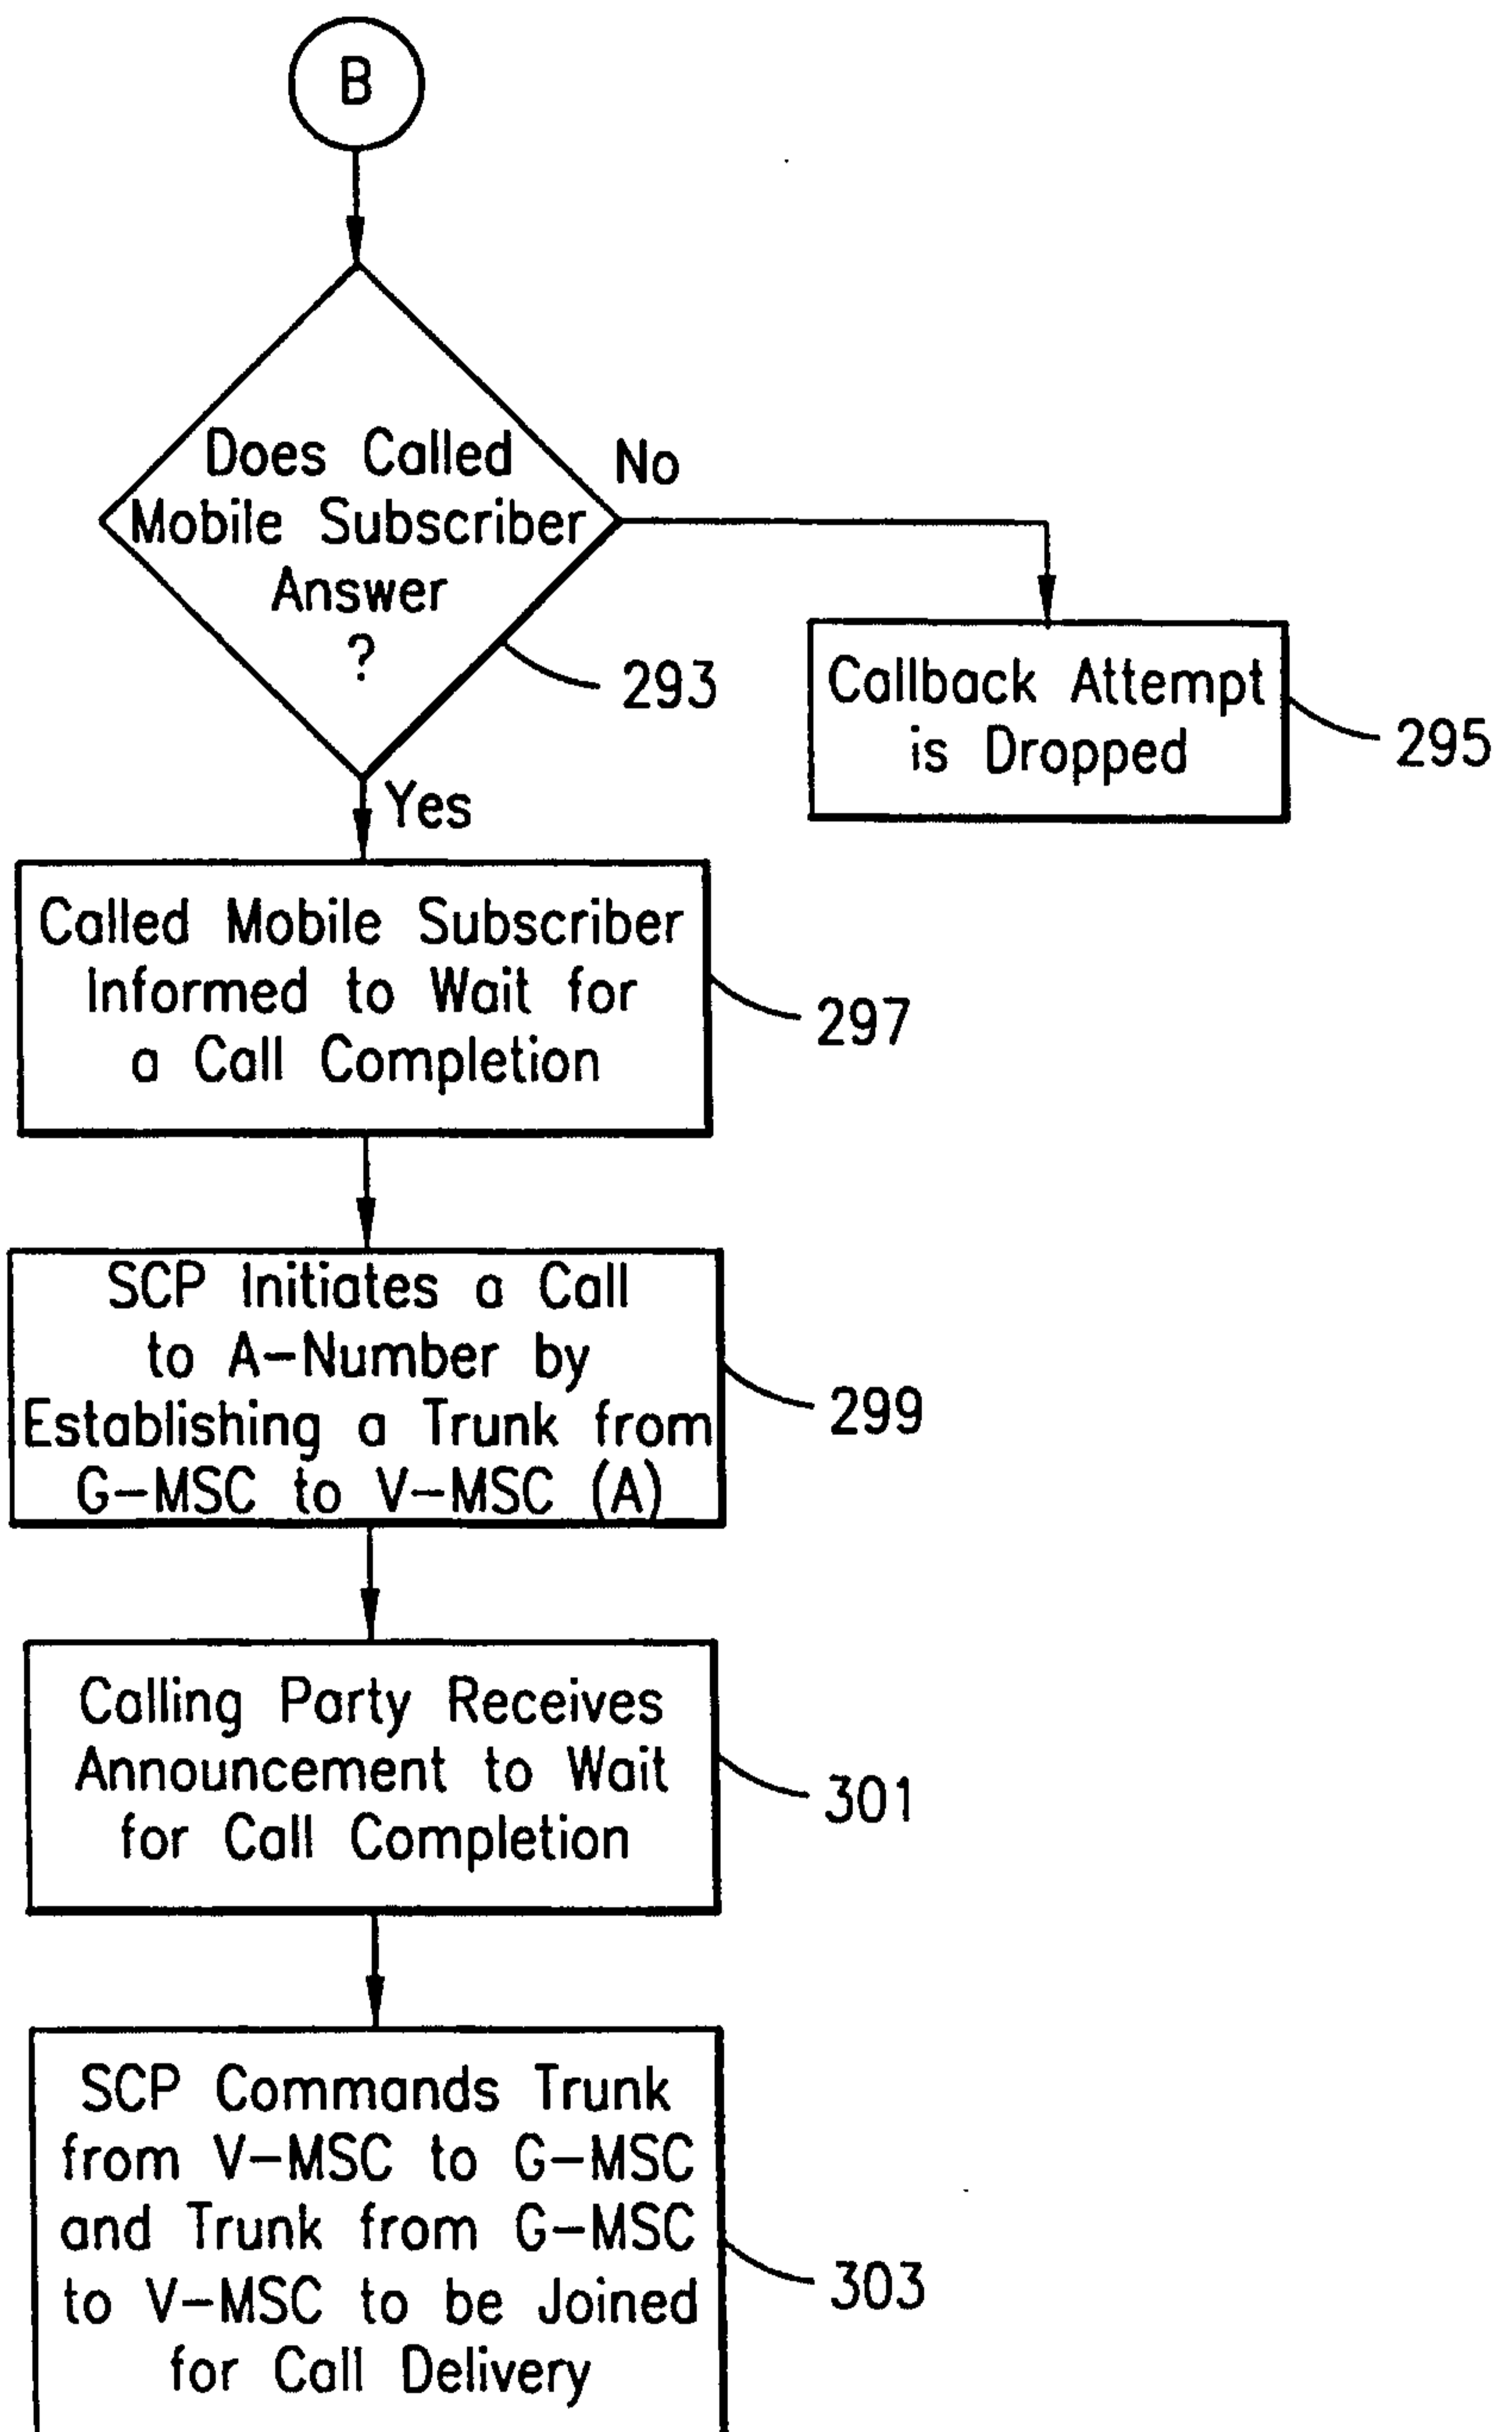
B

Does Called Mobile Subscriber Answer ?

No

293

Callback Attempt is Dropped

295

Yes

Called Mobile Subscriber Informed to Wait for a Call Completion

297

SCP Initiates a Call to A–Number by Establishing a Trunk from G–MSC to V–MSC (A)

299

Calling Party Receives Announcement to Wait for Call Completion

301

SCP Commands Trunk from V–MSC to G–MSC and Trunk from G–MSC to V–MSC to be Joined for Call Delivery

303